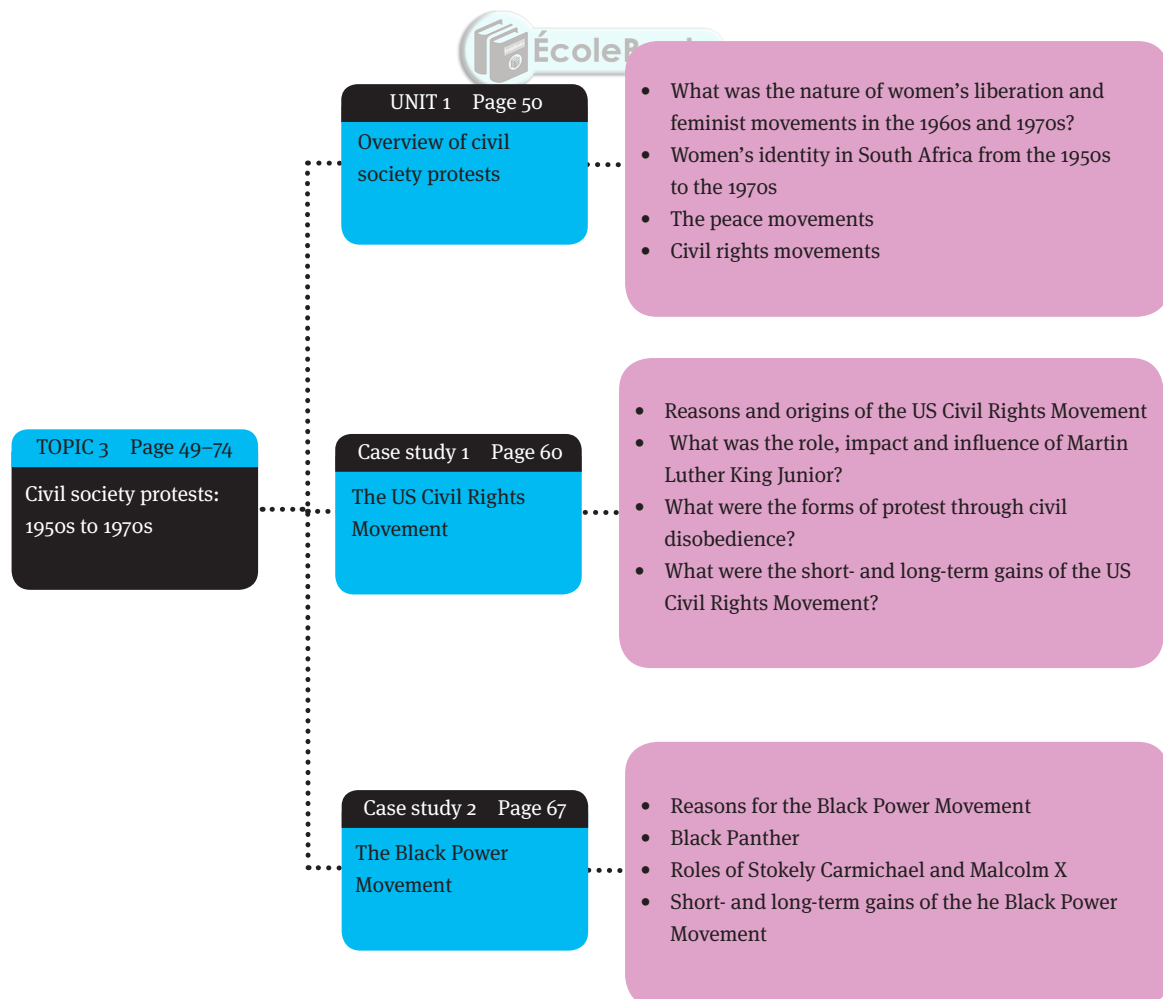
ÉcoleB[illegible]

TOPIC 3 Page 49–74

Civil society protests: 1950s to 1970s

UNIT 1 Page 50

Overview of civil society protests

- What was the nature of women's liberation and feminist movements in the 1960s and 1970s?
- Women's identity in South Africa from the 1950s to the 1970s
- The peace movements
- Civil rights movements

Case study 1 Page 60

The US Civil Rights Movement

- Reasons and origins of the US Civil Rights Movement
- What was the role, impact and influence of Martin Luther King Junior?
- What were the forms of protest through civil disobedience?
- What were the short- and long-term gains of the US Civil Rights Movement?

Case study 2 Page 67

The Black Power Movement

- Reasons for the Black Power Movement
- Black Panther
- Roles of Stokely Carmichael and Malcolm X
- Short- and long-term gains of the he Black Power Movement